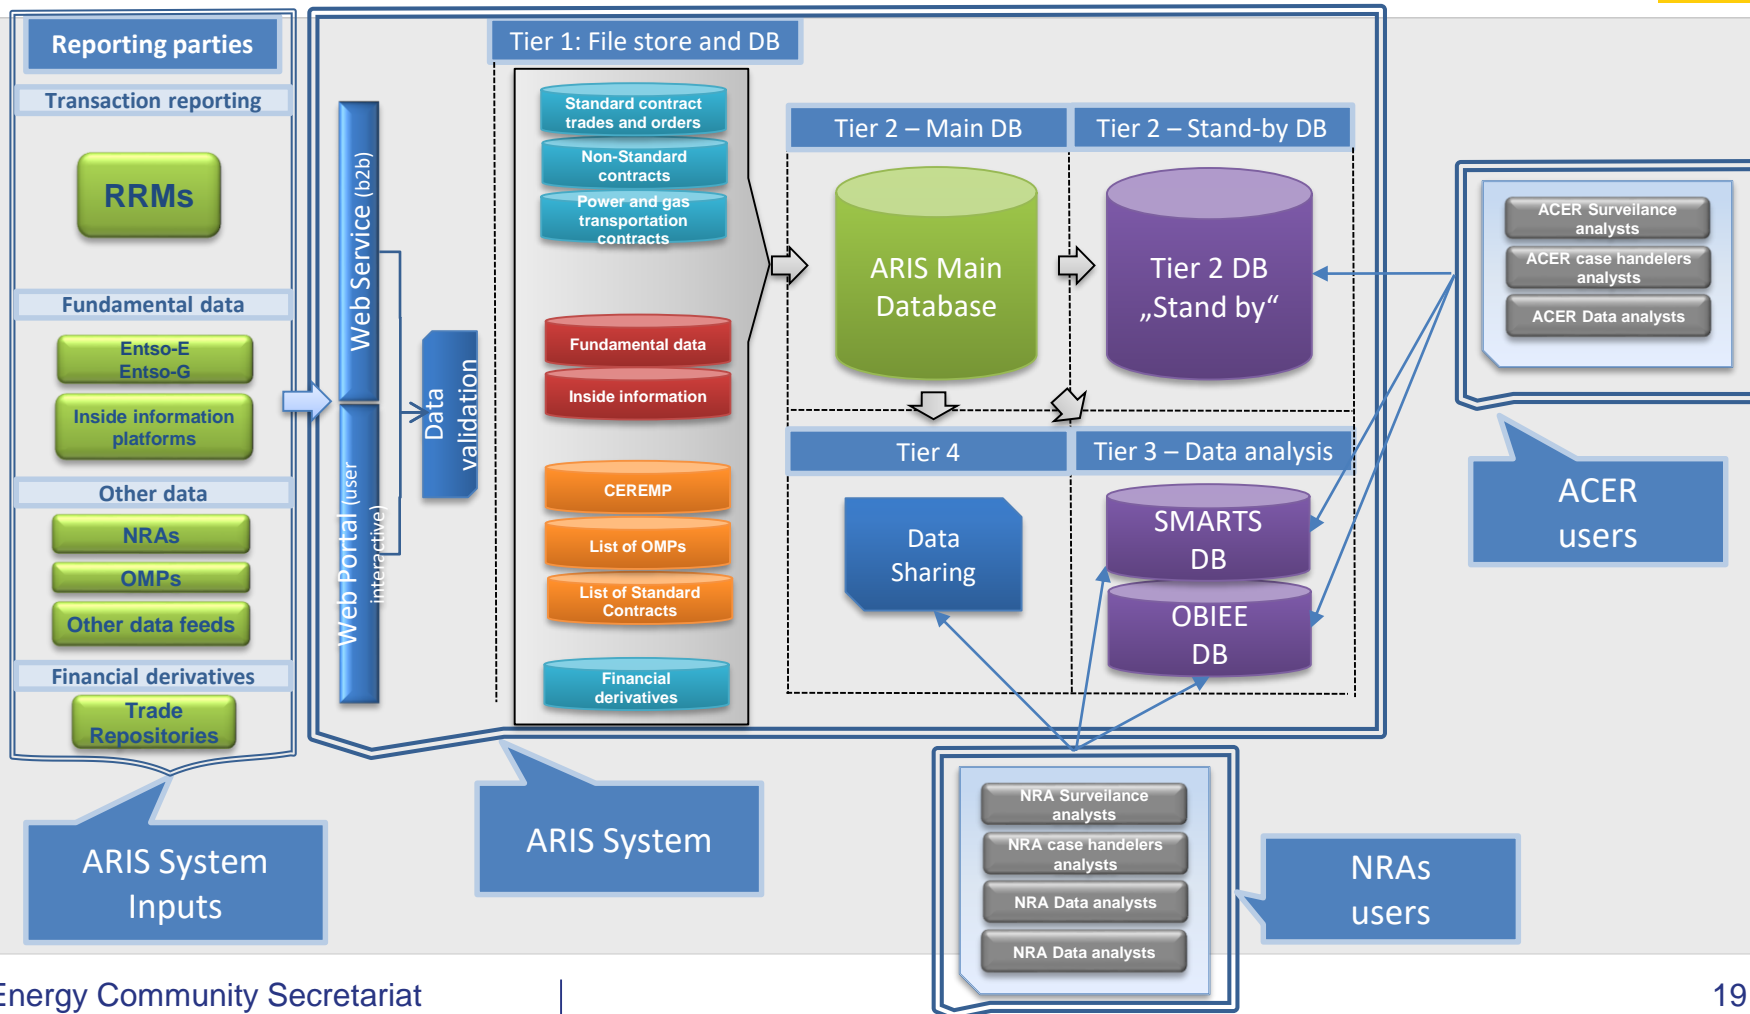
Reporting parties
Transaction reporting
RRMs
Fundamental data
Entso-E
Entso-G
Inside information platforms
Other data
NRAs
OMPs
Other data feeds
Financial derivatives
Trade Repositories

Web Service (b2b)
Web Portal (user interactive)
Data validation

Tier 1: File store and DB
Standard contract trades and orders
Non-Standard contracts
Power and gas transportation contracts
Fundamental data
Inside information
CEREMP
List of OMPs
List of Standard Contracts
Financial derivatives

Tier 2 – Main DB
Tier 2 – Stand-by DB
ARIS Main Database
Tier 2 DB „Stand by“
Tier 4
Tier 3 – Data analysis
Data Sharing
SMARTS DB
OBIEE DB

ACER Surveilance analysts
ACER case handelers analysts
ACER Data analysts
ACER users

NRA Surveilance analysts
NRA case handelers analysts
NRA Data analysts
NRA Data analysts
NRAs users

ARIS System Inputs
ARIS System

Energy Community Secretariat
19